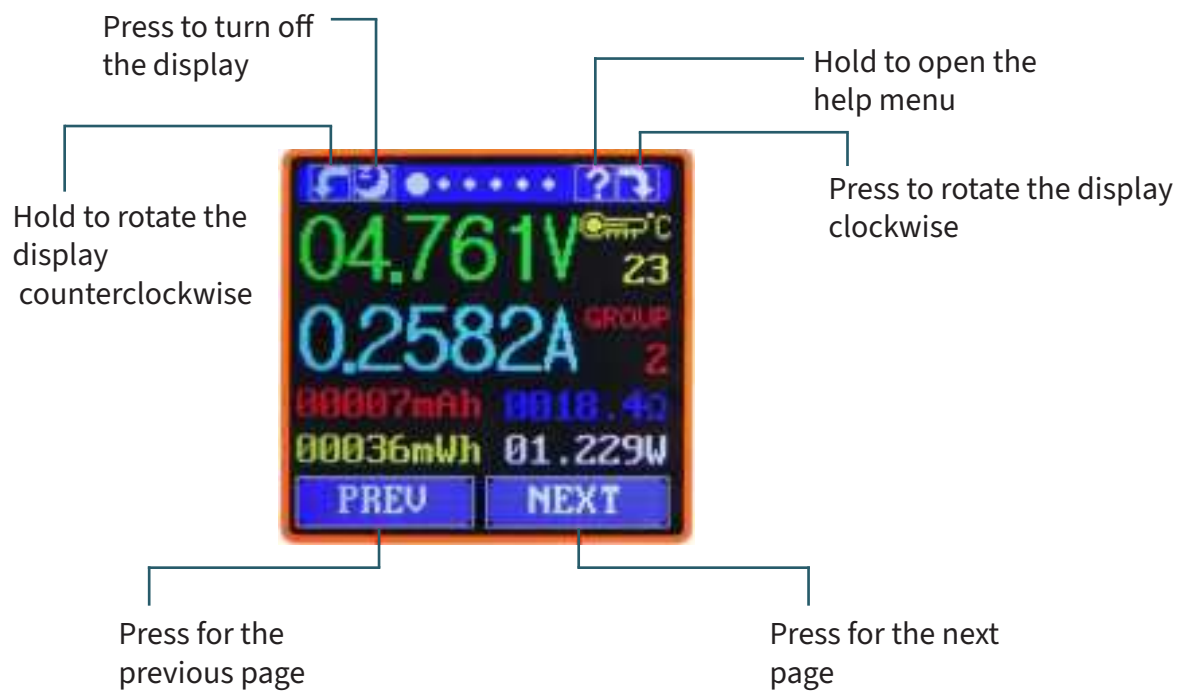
Press to turn off the display

Hold to open the help menu

Hold to rotate the display counterclockwise

Press to rotate the display clockwise

?

04.761V

°C

23

0.2582A

GROUP

2

00007mAh

0018.4Ω

00036mWh

01.229W

PREV

NEXT

Press for the previous page

Press for the next page